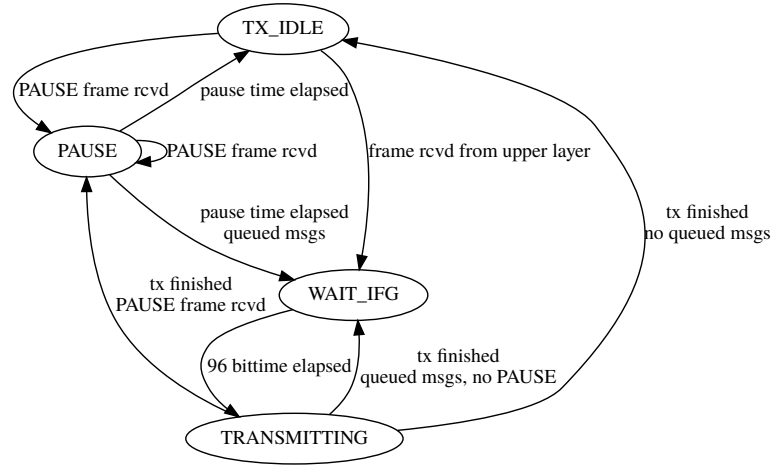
TX_IDLE

PAUSE frame rcvd

pause time elapsed

PAUSE

PAUSE frame rcvd

frame rcvd from upper layer

pause time elapsed
queued msgs

tx finished
no queued msgs

tx finished
PAUSE frame rcvd

WAIT_IFG

96 bittime elapsed

tx finished
queued msgs, no PAUSE

TRANSMITTING